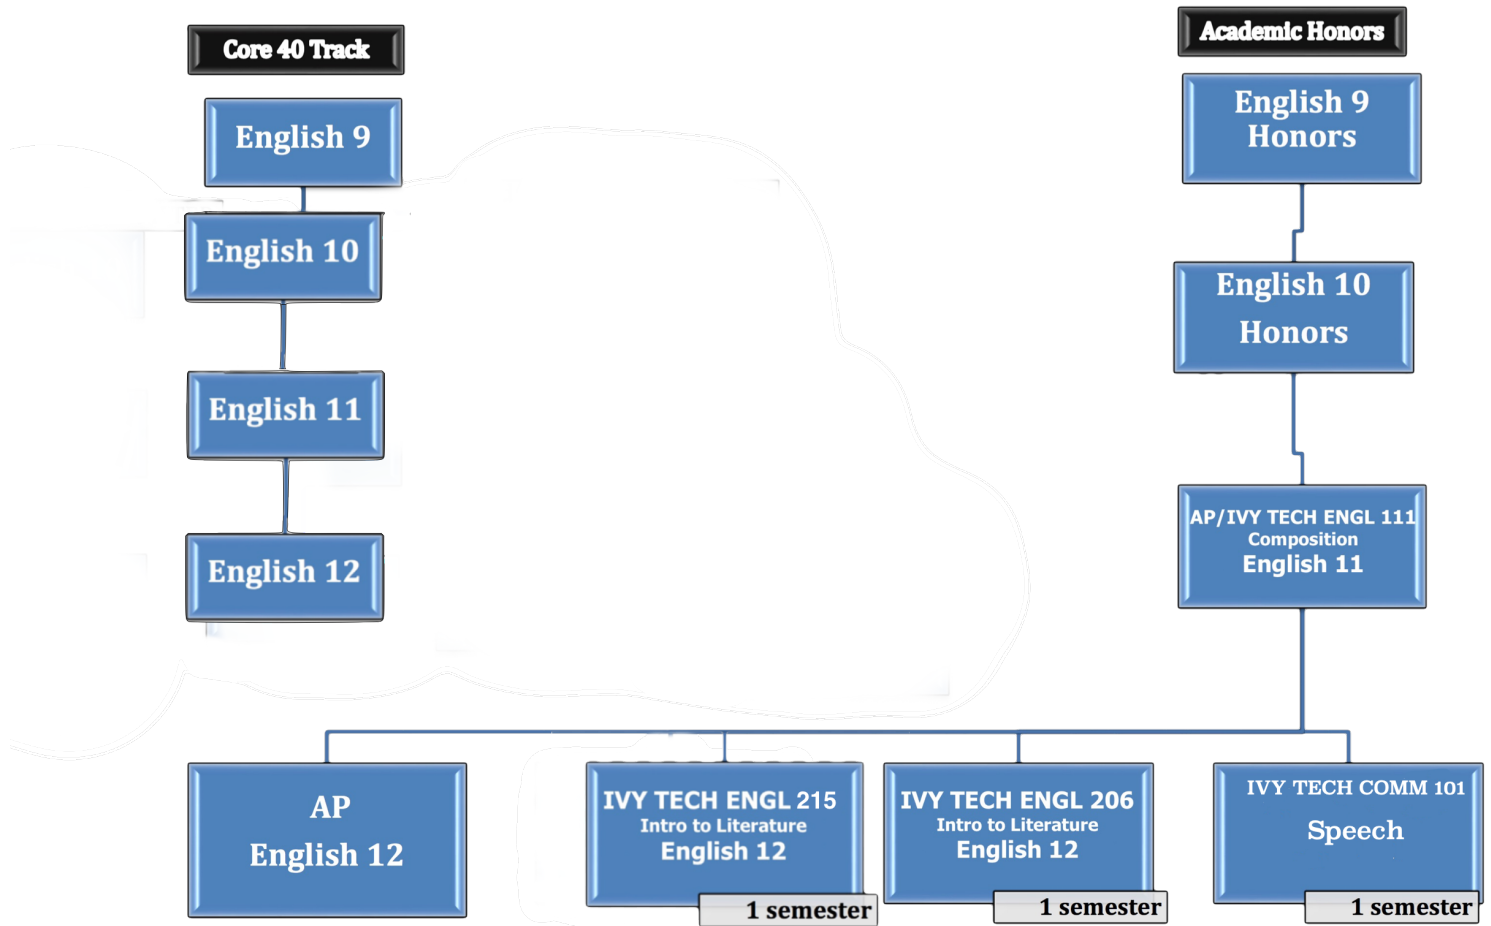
Core 40 Track

English 9

English 10

English 11

English 12

Academic Honors

English 9 Honors

English 10 Honors

AP/IVY TECH ENGL 111
Composition
English 11

AP
English 12

IVY TECH ENGL 215
Intro to Literature
English 12

1 semester

IVY TECH ENGL 206
Intro to Literature
English 12

1 semester

IVY TECH COMM 101
Speech

1 semester